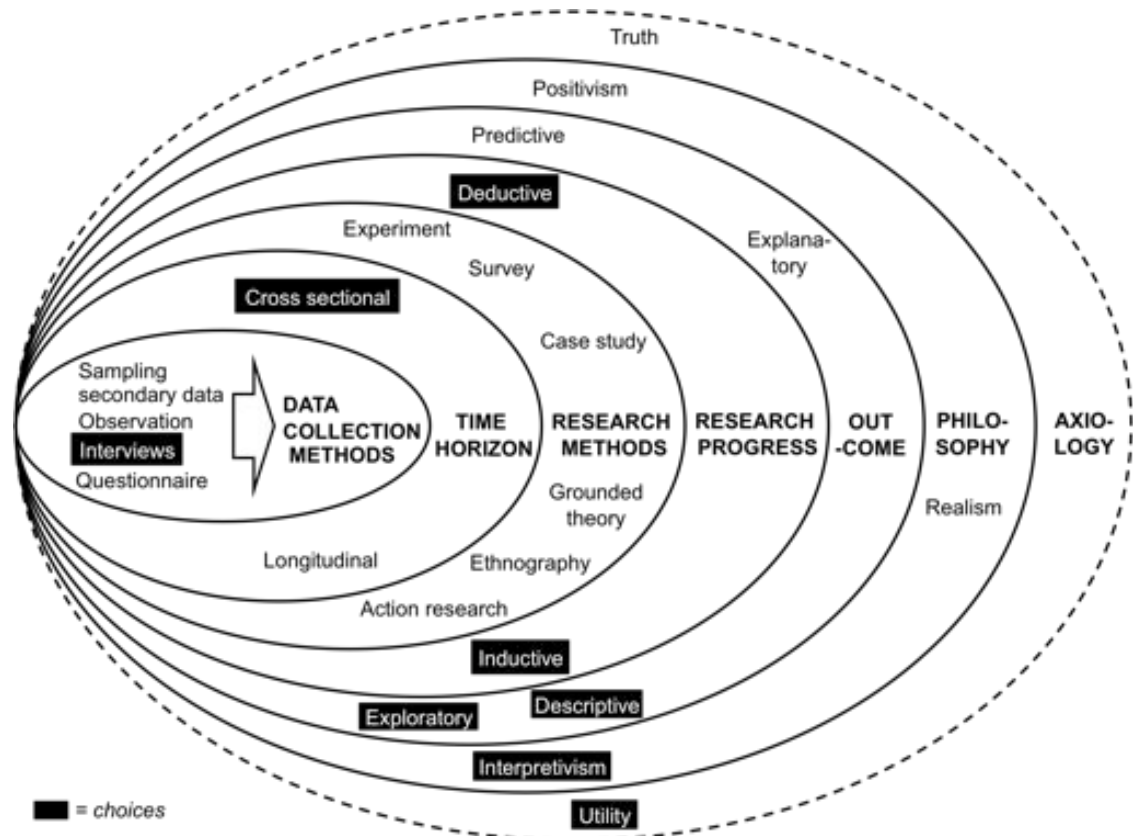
Truth

Positivism

Predictive

Deductive

Experiment

Explanatory

Survey

Cross sectional

Case study

Sampling secondary data
Observation
Interviews
Questionnaire

DATA COLLECTION METHODS

TIME HORIZON

RESEARCH METHODS

RESEARCH PROGRESS

OUT-COME

PHILOSOPHY

AXIOLOGY

Grounded theory

Realism

Longitudinal

Ethnography

Action research

Inductive

Descriptive

Exploratory

Interpretivism

Utility

= choices